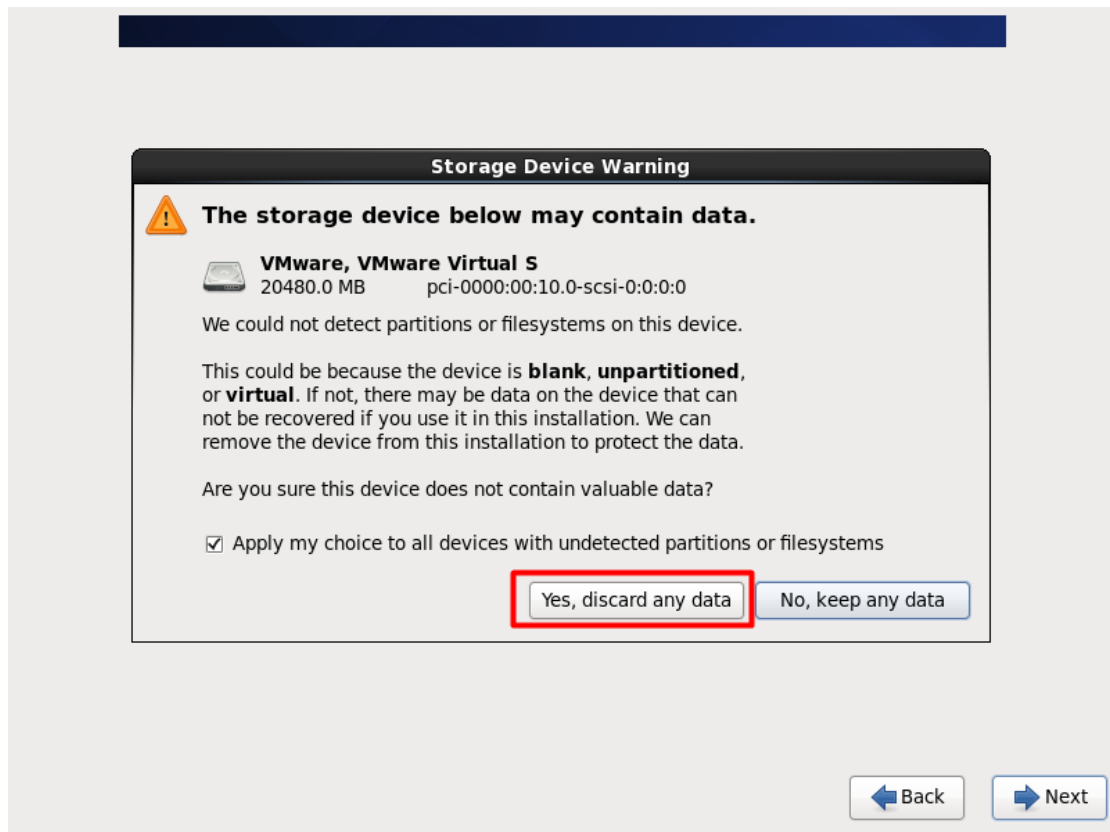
Storage Device Warning

The storage device below may contain data.

VMware, VMware Virtual S
20480.0 MB pci-0000:00:10.0-scsi-0:0:0:0

We could not detect partitions or filesystems on this device.

This could be because the device is **blank**, **unpartitioned**, or **virtual**. If not, there may be data on the device that can not be recovered if you use it in this installation. We can remove the device from this installation to protect the data.

Are you sure this device does not contain valuable data?

☑ Apply my choice to all devices with undetected partitions or filesystems

Yes, discard any data No, keep any data

Back Next